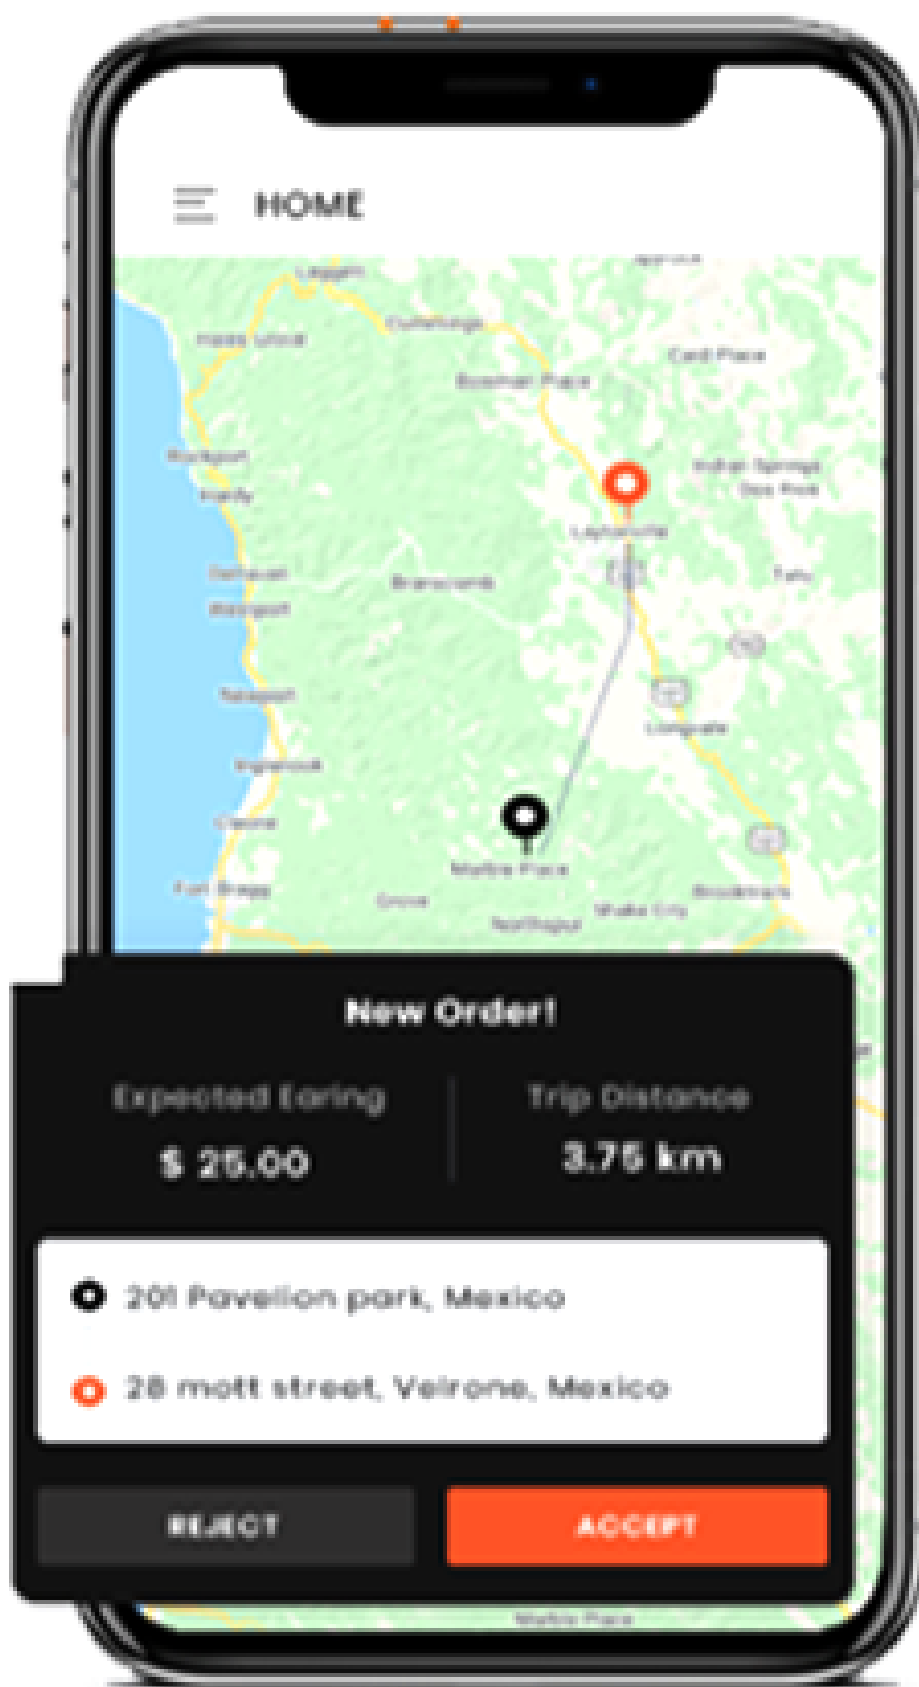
HOME

Leggett
Cummings
Bowman Place
Card Place
Rockport
Hardy
Laytonville
Indian Springs Spa Pine
Branscomb
Westport
Longvale
Cleone
Fort Bragg
Willits
Brooktrails

New Order!

Expected Earing
$ 25.00

Trip Distance
3.75 km

201 Pavelion park, Mexico

28 mott street, Velrona, Mexico

REJECT

ACCEPT